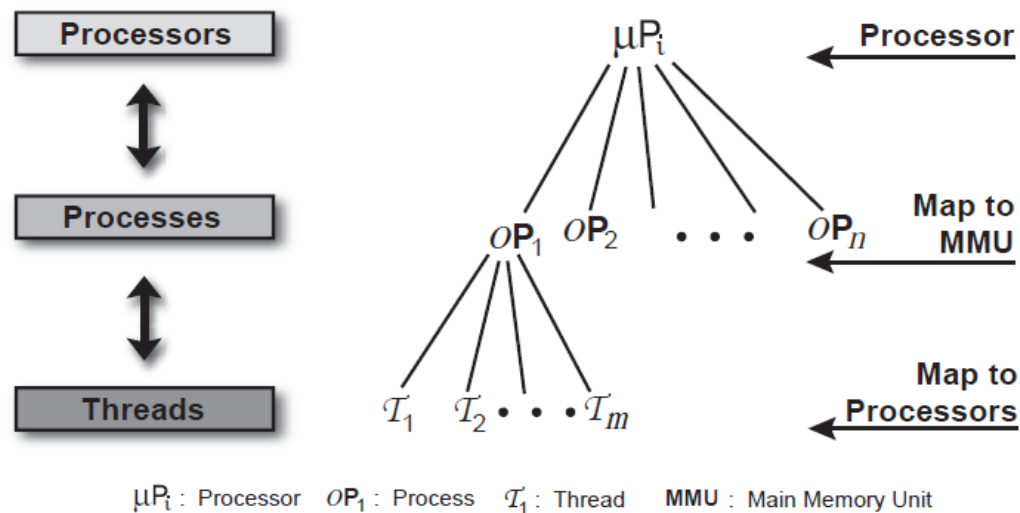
Processors

Processes

Threads

$\mu P_i$

Processor

$\mathcal{O}\mathbf{P}_1$ $\mathcal{O}\mathbf{P}_2$ • • • $\mathcal{O}\mathbf{P}_n$

Map to MMU

$\mathcal{T}_1$ $\mathcal{T}_2$ • • • $\mathcal{T}_m$

Map to Processors

$\mu P_i$ : Processor $\mathcal{O}\mathbf{P}_1$ : Process $\mathcal{T}_1$ : Thread **MMU** : Main Memory Unit